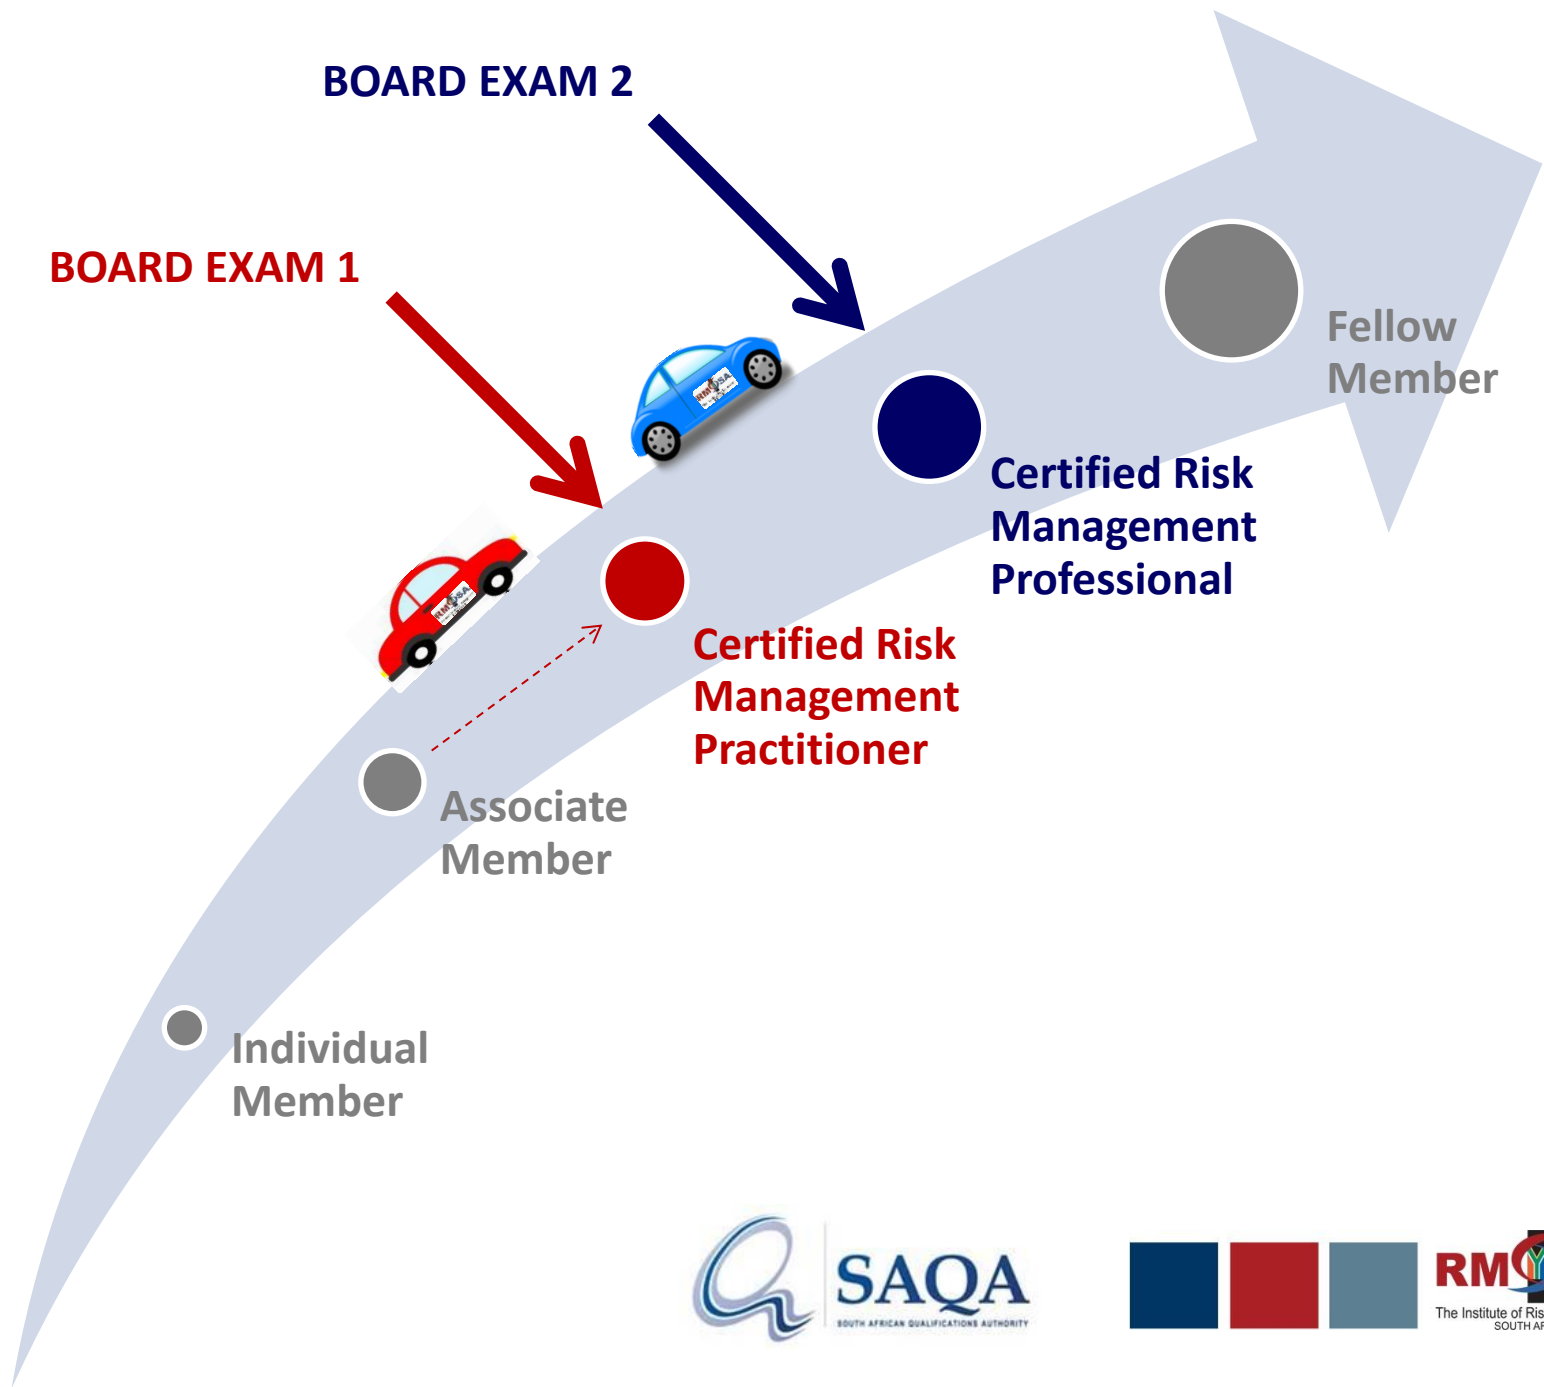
BOARD EXAM 2

BOARD EXAM 1

Fellow Member

Certified Risk Management Professional

Certified Risk Management Practitioner

Associate Member

Individual Member

SAQA
SOUTH AFRICAN QUALIFICATIONS AUTHORITY

RM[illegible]
The Institute of Ris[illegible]
SOUTH AF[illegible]